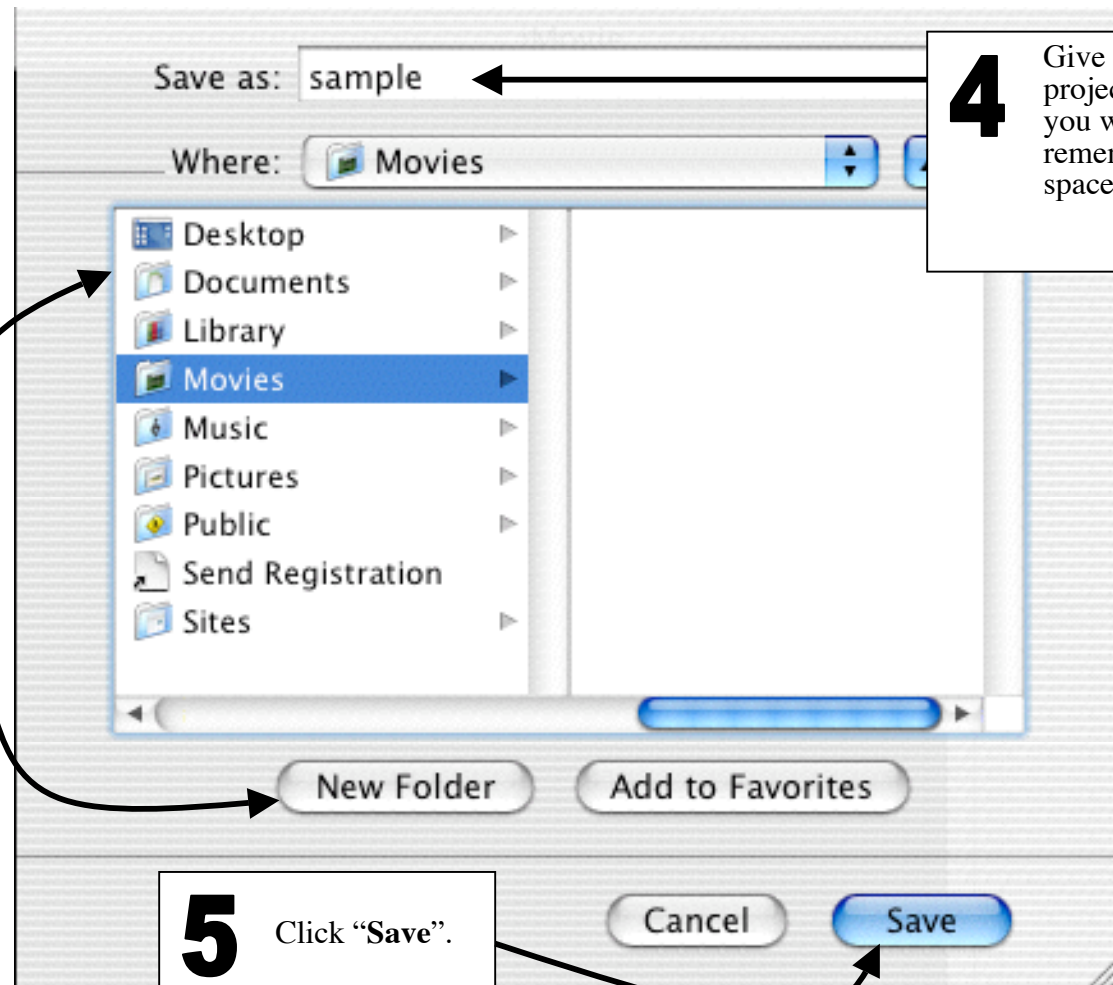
Save as: sample

4 Give projec you w remen space

Where: Movies

Desktop
Documents
Library
Movies
Music
Pictures
Public
Send Registration
Sites

New Folder

Add to Favorites

5 Click "**Save**".

Cancel

Save